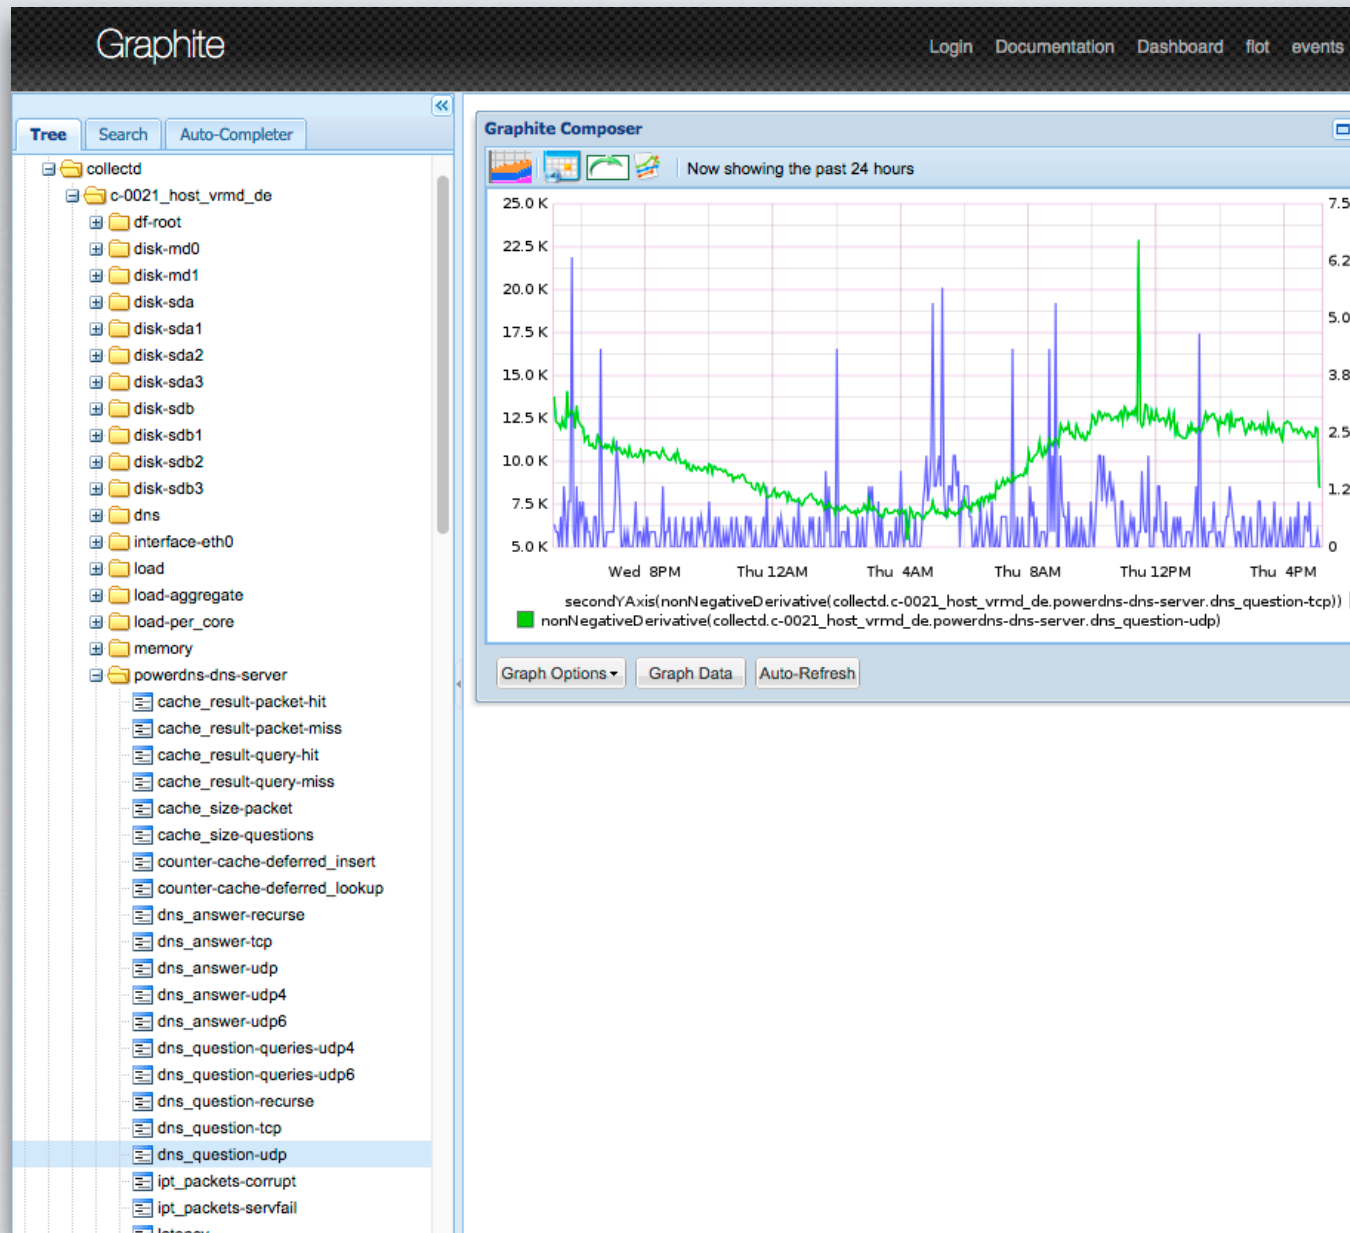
Graphite

Login Documentation Dashboard flot events

Tree Search Auto-Completer

collectd
c-0021_host_vrmd_de
df-root
disk-md0
disk-md1
disk-sda
disk-sda1
disk-sda2
disk-sda3
disk-sdb
disk-sdb1
disk-sdb2
disk-sdb3
dns
interface-eth0
load
load-aggregate
load-per_core
memory
powerdns-dns-server
cache_result-packet-hit
cache_result-packet-miss
cache_result-query-hit
cache_result-query-miss
cache_size-packet
cache_size-questions
counter-cache-deferred_insert
counter-cache-deferred_lookup
dns_answer-recurse
dns_answer-tcp
dns_answer-udp
dns_answer-udp4
dns_answer-udp6
dns_question-queries-udp4
dns_question-queries-udp6
dns_question-recurse
dns_question-tcp
dns_question-udp
ipt_packets-corrupt
ipt_packets-servfail

Graphite Composer

Now showing the past 24 hours

25.0 K
22.5 K
20.0 K
17.5 K
15.0 K
12.5 K
10.0 K
7.5 K
5.0 K

7.5
6.2
5.0
3.8
2.5
1.2
0

Wed 8PM Thu 12AM Thu 4AM Thu 8AM Thu 12PM Thu 4PM

secondYAxis(nonNegativeDerivative(collectd.c-0021_host_vrmd_de.powerdns-dns-server.dns_question-tcp))
nonNegativeDerivative(collectd.c-0021_host_vrmd_de.powerdns-dns-server.dns_question-udp)

Graph Options Graph Data Auto-Refresh